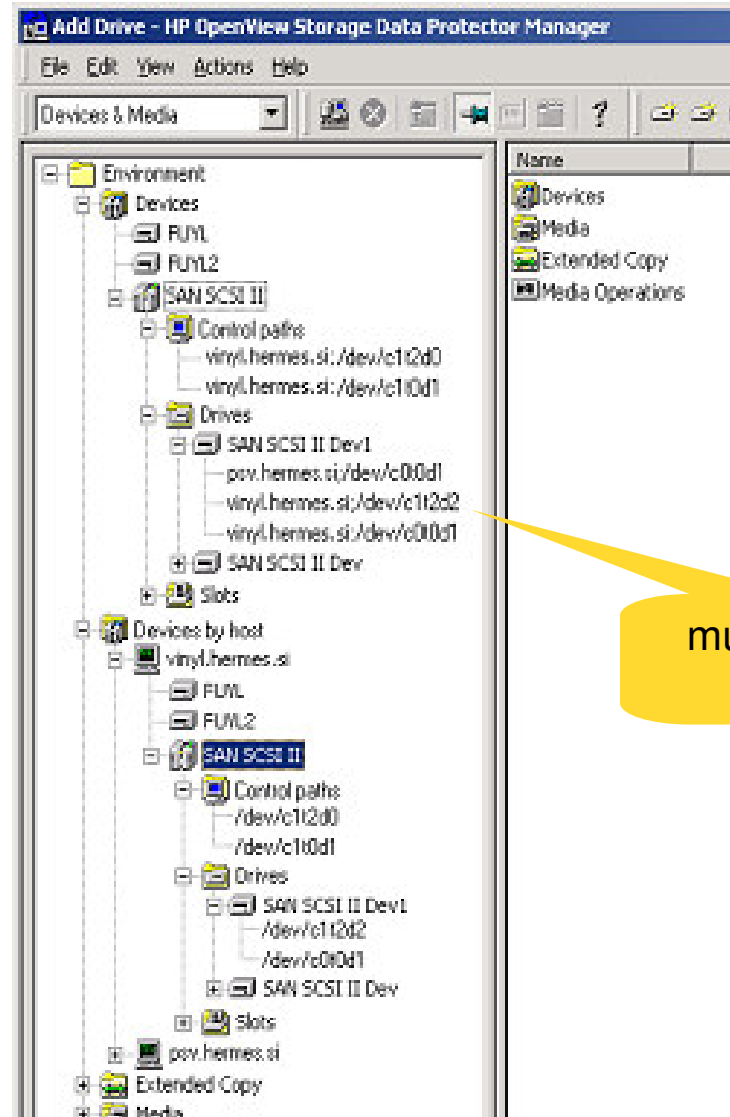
Add Drive - HP OpenView Storage Data Protector Manager

File Edit View Actions Help

Devices & Media

?

Environment
Devices
FUYL
FUYL2
SAN SCSI II
Control paths
vinyl.hermes.si:/dev/c1t2d0
vinyl.hermes.si:/dev/c1t0d1
Drives
SAN SCSI II Dev1
psv.hermes.si/dev/c0t0d1
vinyl.hermes.si:/dev/c1t2d2
vinyl.hermes.si:/dev/c0t0d1
SAN SCSI II Dev
Slots
Devices by host
vinyl.hermes.si
FUYL
FUYL2
SAN SCSI II
Control paths
/dev/c1t2d0
/dev/c1t0d1
Drives
SAN SCSI II Dev1
/dev/c1t2d2
/dev/c0t0d1
SAN SCSI II Dev
Slots
psv.hermes.si
Extended Copy
Media

Name
Devices
Media
Extended Copy
Media Operations

mu